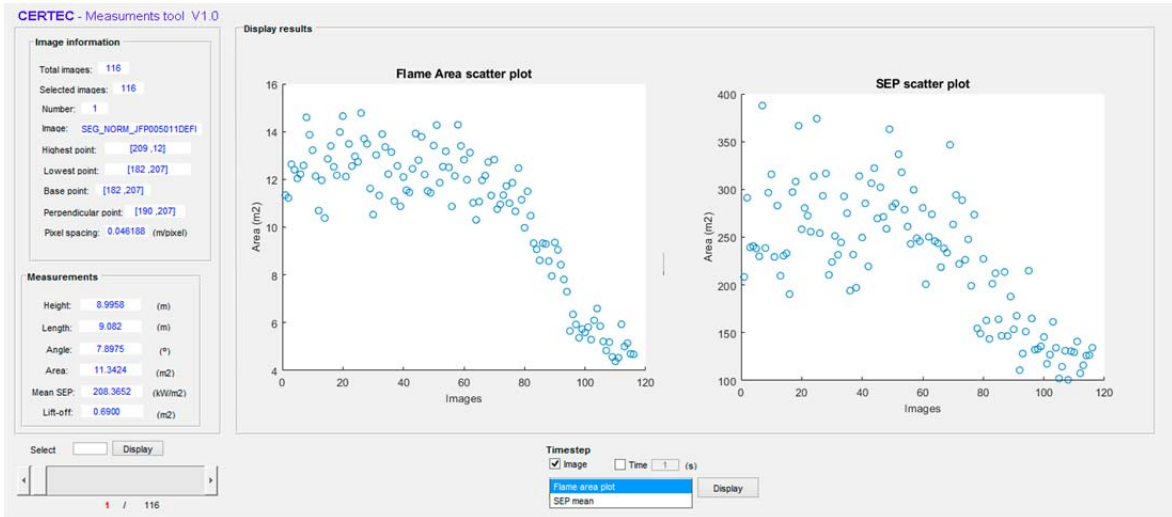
CERTEC - Measuments tool V1.0

Image information

Total images: 116

Selected images: 116

Number: 1

Image: SEG_NORM_JFP005011DEFI

Highest point: [209 ,12]

Lowest point: [182 ,207]

Base point: [182 ,207]

Perpendicular point: [190 ,207]

Pixel spacing: 0.046188 (m/pixel)

Measurements

Height: 8.9958 (m)

Length: 9.082 (m)

Angle: 7.8975 (º)

Area: 11.3424 (m2)

Mean SEP: 208.3652 (kW/m2)

Lift-off: 0.6900 (m2)

Select Display

1 / 116

Display results

Flame Area scatter plot

Area (m2)

16
14
12
10
8
6
4

0 20 40 60 80 100 120

Images

SEP scatter plot

Area (m2)

400
350
300
250
200
150
100

0 20 40 60 80 100 120

Images

Timestep

Image Time 1 (s)

Flame area plot
SEP mean

Display